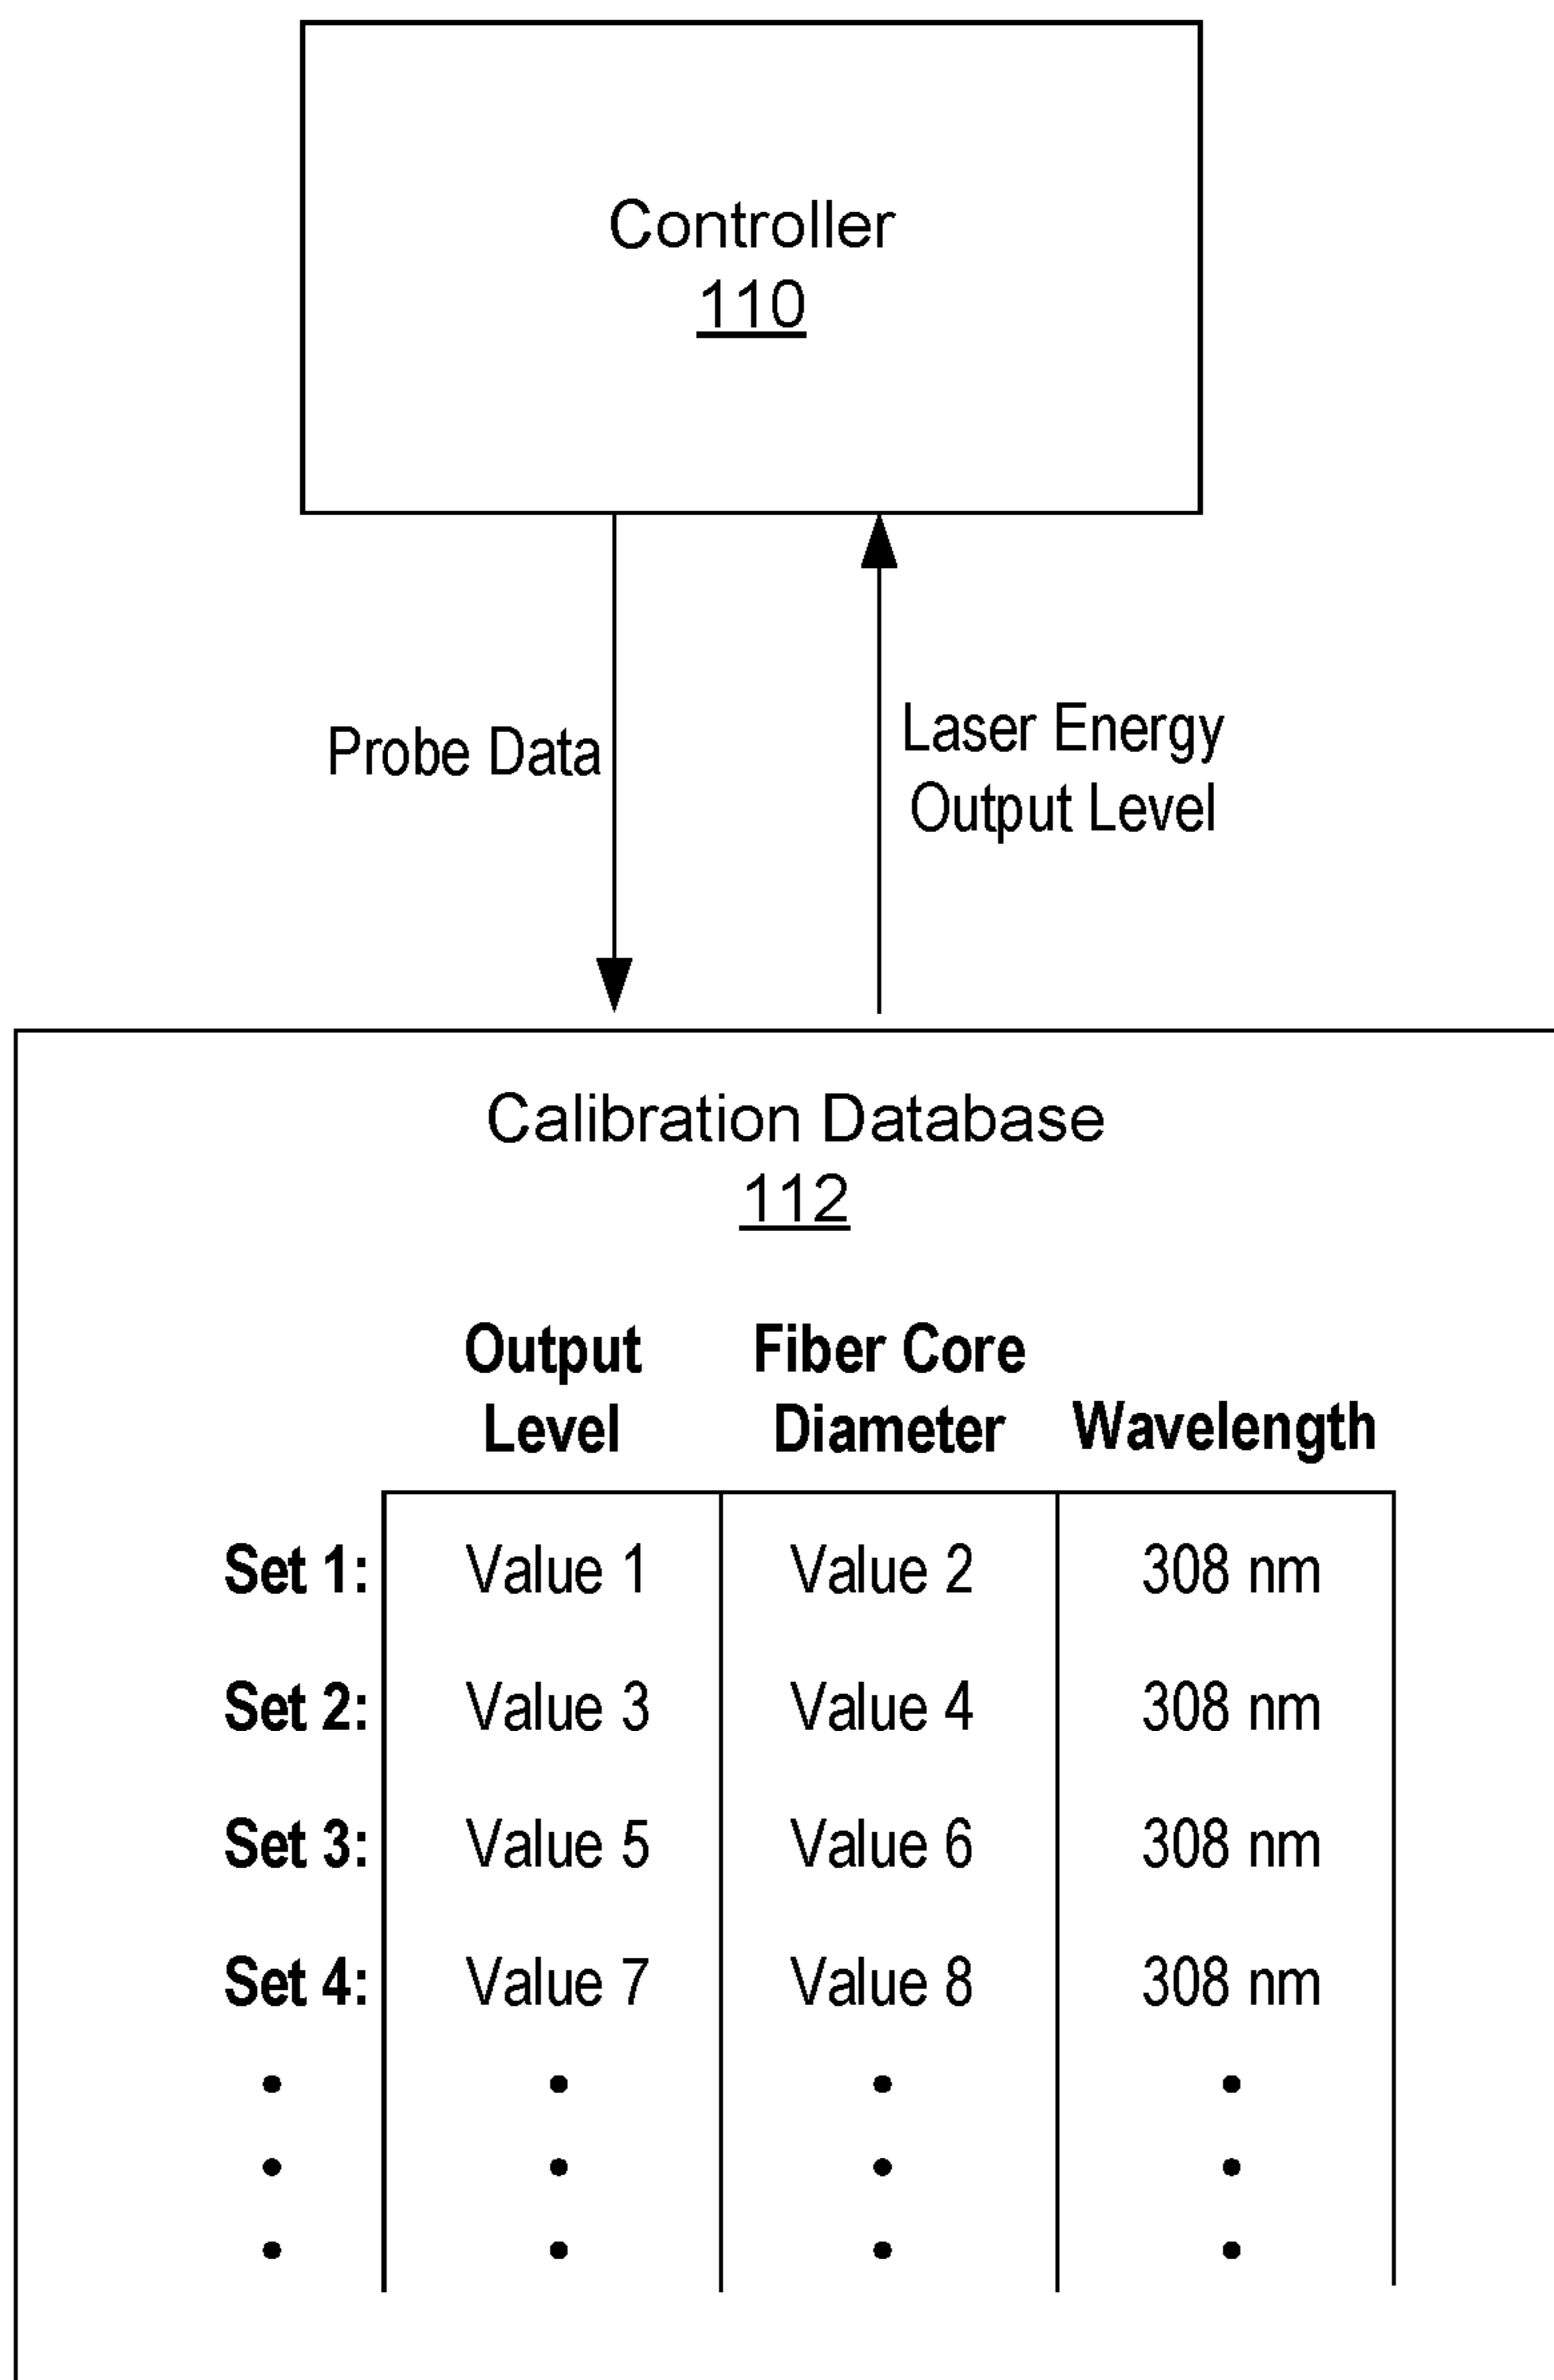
Controller
110

Probe Data

Laser Energy Output Level

Calibration Database
112

| | Output Level | Fiber Core Diameter | Wavelength |
|---|---|---|---|
| Set 1: | Value 1 | Value 2 | 308 nm |
| Set 2: | Value 3 | Value 4 | 308 nm |
| Set 3: | Value 5 | Value 6 | 308 nm |
| Set 4: | Value 7 | Value 8 | 308 nm |
| • | • | • | • |
| • | • | • | • |
| • | • | • | • |